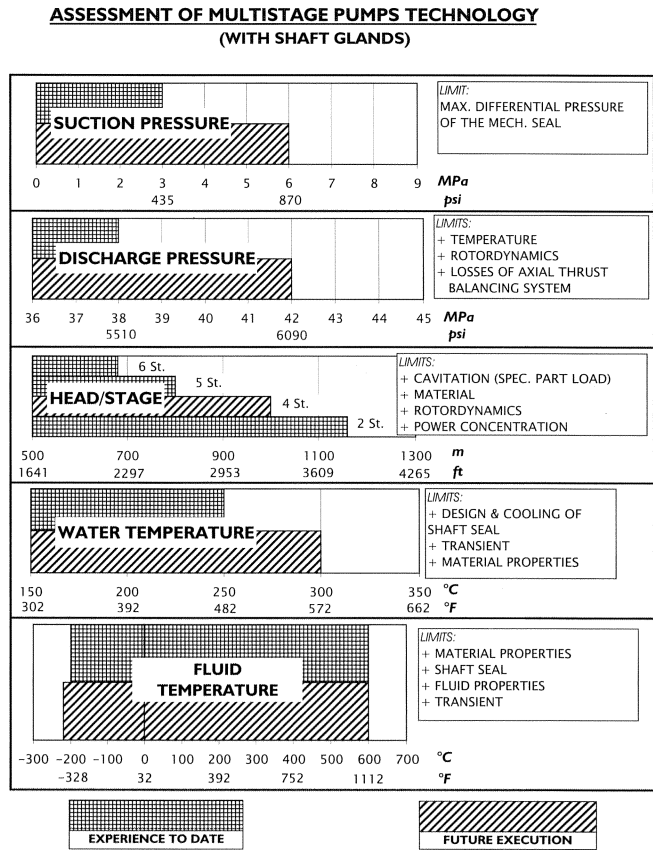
ASSESSMENT OF MULTISTAGE PUMPS TECHNOLOGY
(WITH SHAFT GLANDS)

SUCTION PRESSURE

LIMIT:
MAX. DIFFERENTIAL PRESSURE OF THE MECH. SEAL

0 1 2 3 4 5 6 7 8 9 MPa
435 870 psi

DISCHARGE PRESSURE

LIMITS:
+ TEMPERATURE
+ ROTORDYNAMICS
+ LOSSES OF AXIAL THRUST BALANCING SYSTEM

36 37 38 39 40 41 42 43 44 45 MPa
5510 6090 psi

6 St.
5 St.
4 St.
2 St.
HEAD/STAGE

LIMITS:
+ CAVITATION (SPEC. PART LOAD)
+ MATERIAL
+ ROTORDYNAMICS
+ POWER CONCENTRATION

500 700 900 1100 1300 m
1641 2297 2953 3609 4265 ft

WATER TEMPERATURE

LIMITS:
+ DESIGN & COOLING OF SHAFT SEAL
+ TRANSIENT
+ MATERIAL PROPERTIES

150 200 250 300 350 °C
302 392 482 572 662 °F

FLUID TEMPERATURE

LIMITS:
+ MATERIAL PROPERTIES
+ SHAFT SEAL
+ FLUID PROPERTIES
+ TRANSIENT

-300 -200 -100 0 100 200 300 400 500 600 700 °C
-328 32 392 752 1112 °F

EXPERIENCE TO DATE

FUTURE EXECUTION